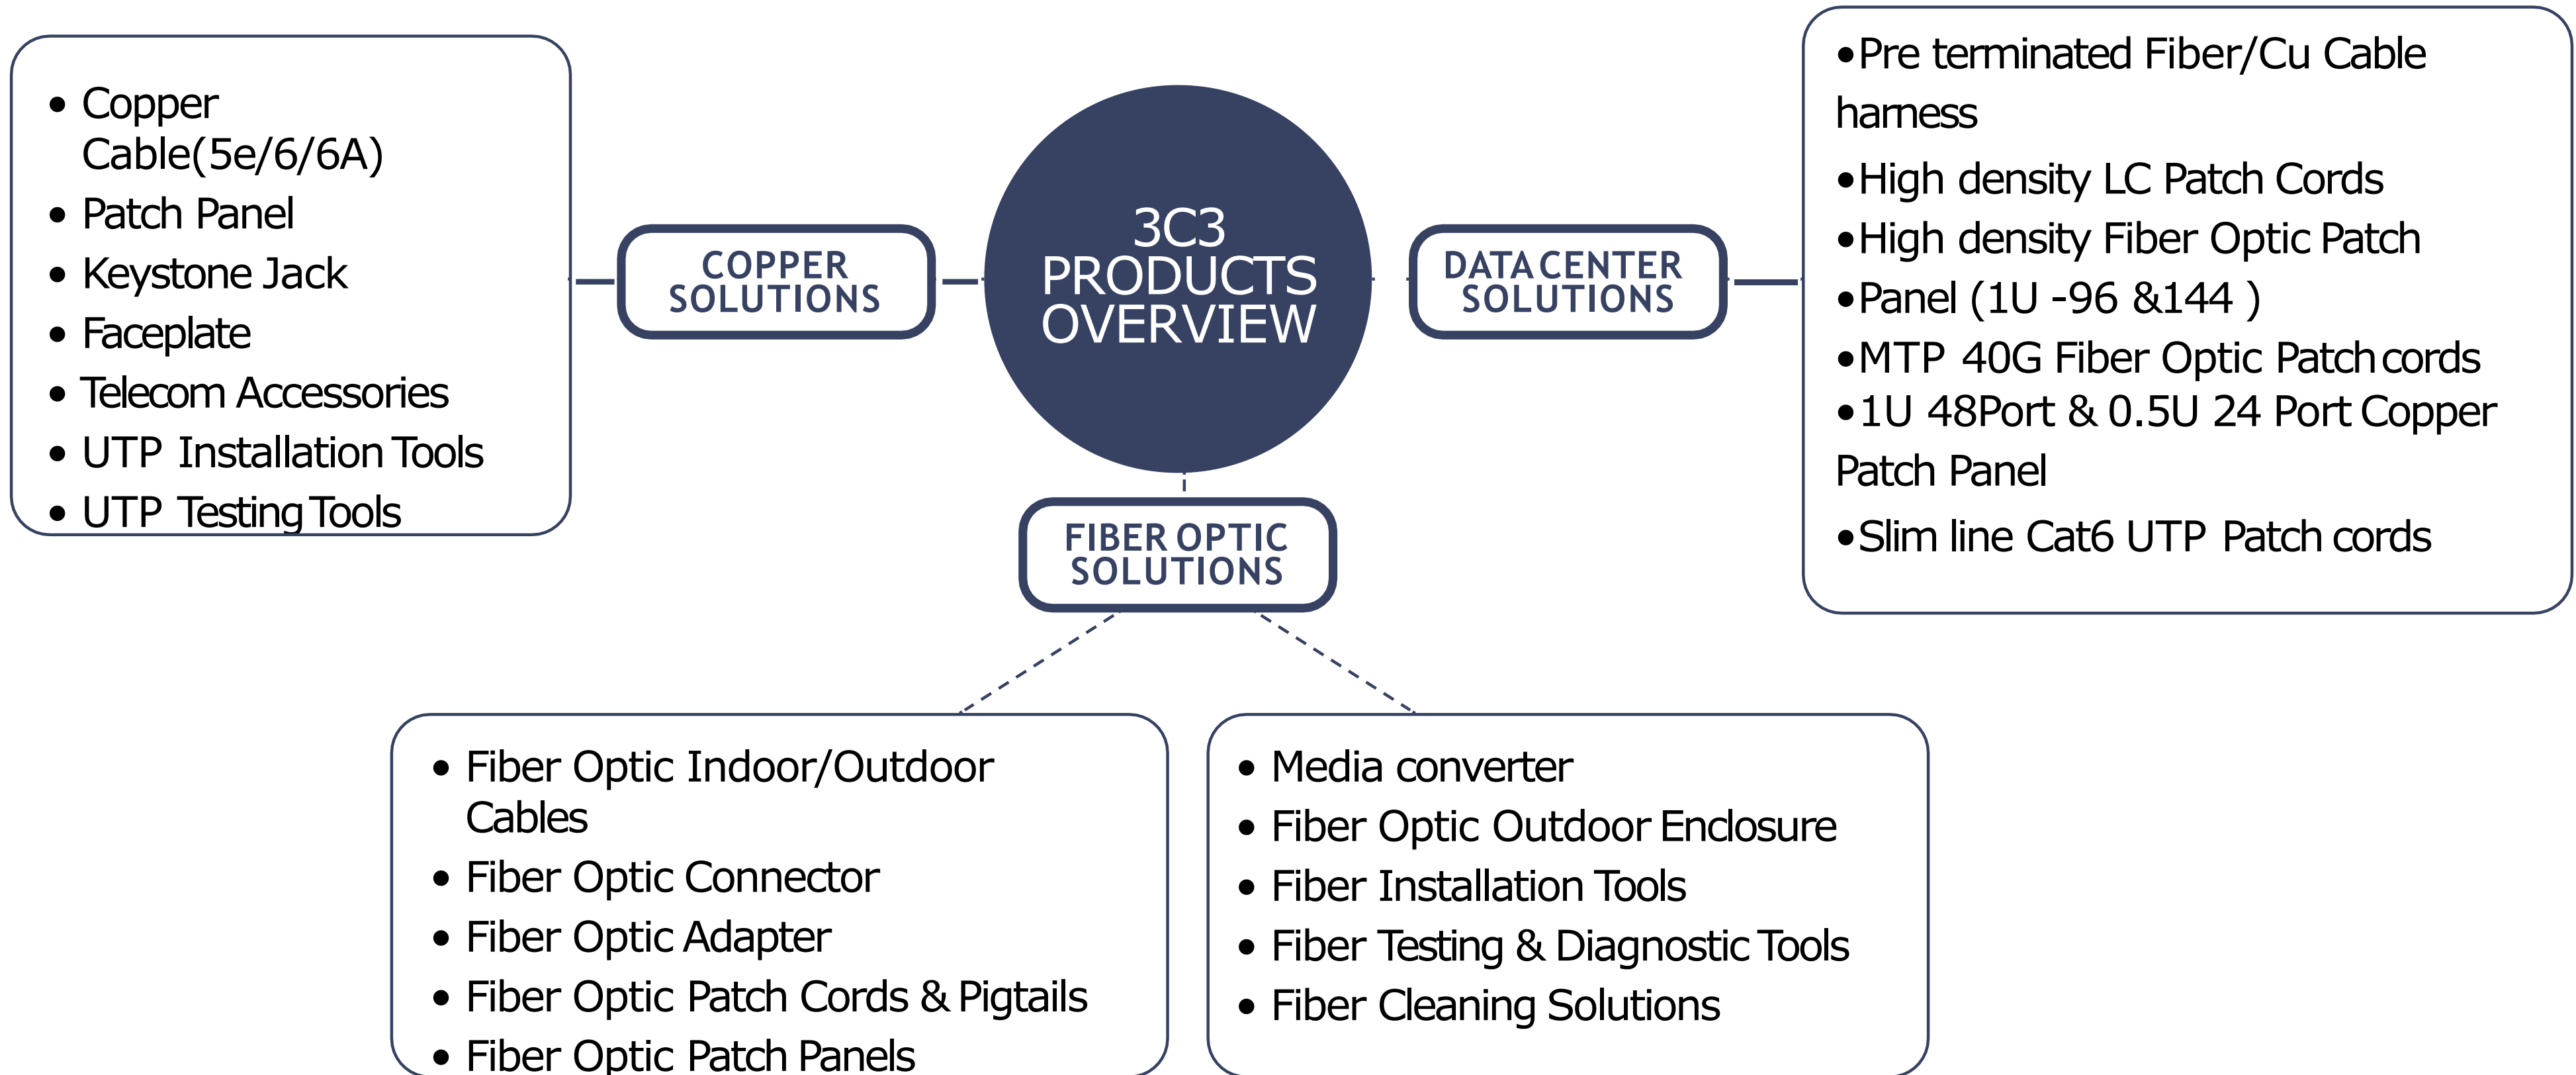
3C3 PRODUCTS OVERVIEW

COPPER SOLUTIONS

- Copper Cable(5e/6/6A)
- Patch Panel
- Keystone Jack
- Faceplate
- Telecom Accessories
- UTP Installation Tools
- UTP Testing Tools

DATA CENTER SOLUTIONS

- Pre terminated Fiber/Cu Cable harness
- High density LC Patch Cords
- High density Fiber Optic Patch
- Panel (1U -96 &144 )
- MTP 40G Fiber Optic Patch cords
- 1U 48Port & 0.5U 24 Port Copper Patch Panel
- Slim line Cat6 UTP Patch cords

FIBER OPTIC SOLUTIONS

- Fiber Optic Indoor/Outdoor Cables
- Fiber Optic Connector
- Fiber Optic Adapter
- Fiber Optic Patch Cords & Pigtails
- Fiber Optic Patch Panels

- Media converter
- Fiber Optic Outdoor Enclosure
- Fiber Installation Tools
- Fiber Testing & Diagnostic Tools
- Fiber Cleaning Solutions